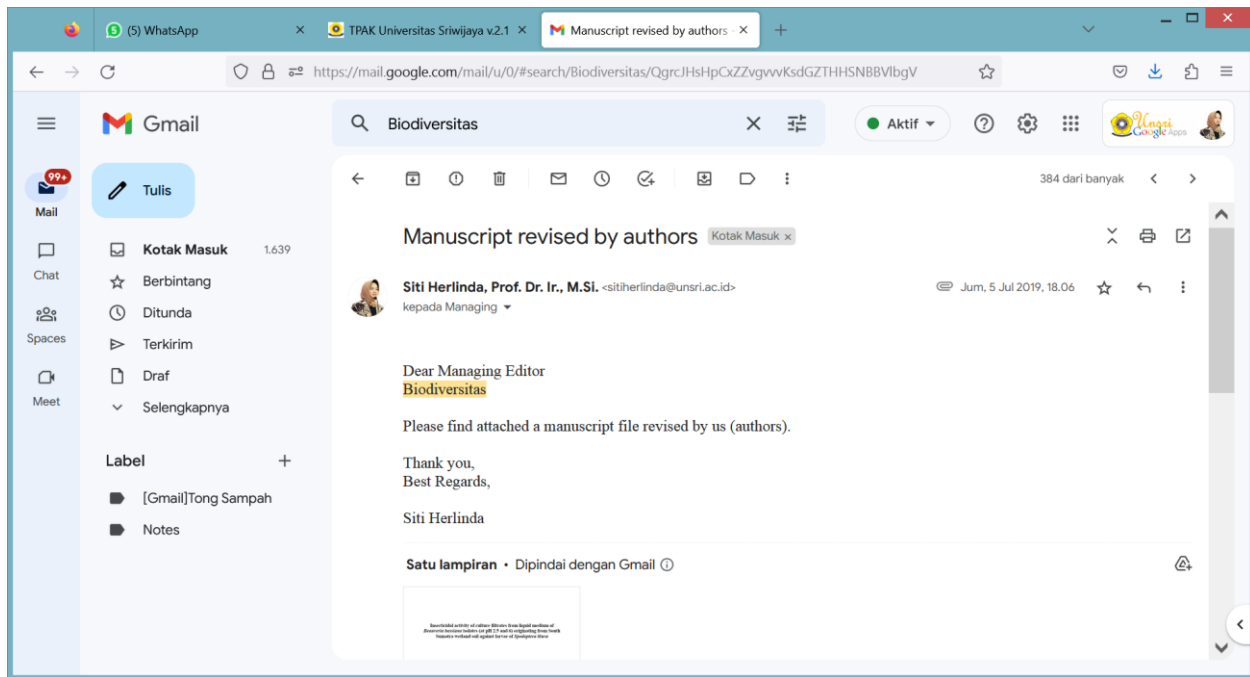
(5) WhatsApp
TPAK Universitas Sriwijaya v.2.1
Manuscript revised by authors

https://mail.google.com/mail/u/0/#search/Biodiversitas/QgrcJHsHpCxZZvgvvvKsdGZTHHSNBBVlbgV

Gmail
Biodiversitas
Aktif
Unsri Google Apps

99+
Mail
Chat
Spaces
Meet

Tulis
Kotak Masuk 1.639
Berbintang
Ditunda
Terkirim
Draf
Selengkapnya

Label
[Gmail]Tong Sampah
Notes

384 dari banyak

Manuscript revised by authors Kotak Masuk ×

Siti Herlinda, Prof. Dr. Ir., M.Si. <sitiherlinda@unsri.ac.id>
kepada Managing
Jum, 5 Jul 2019, 18.06

Dear Managing Editor
Biodiversitas

Please find attached a manuscript file revised by us (authors).

Thank you,
Best Regards,

Siti Herlinda

Satu lampiran • Dipindai dengan Gmail

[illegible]